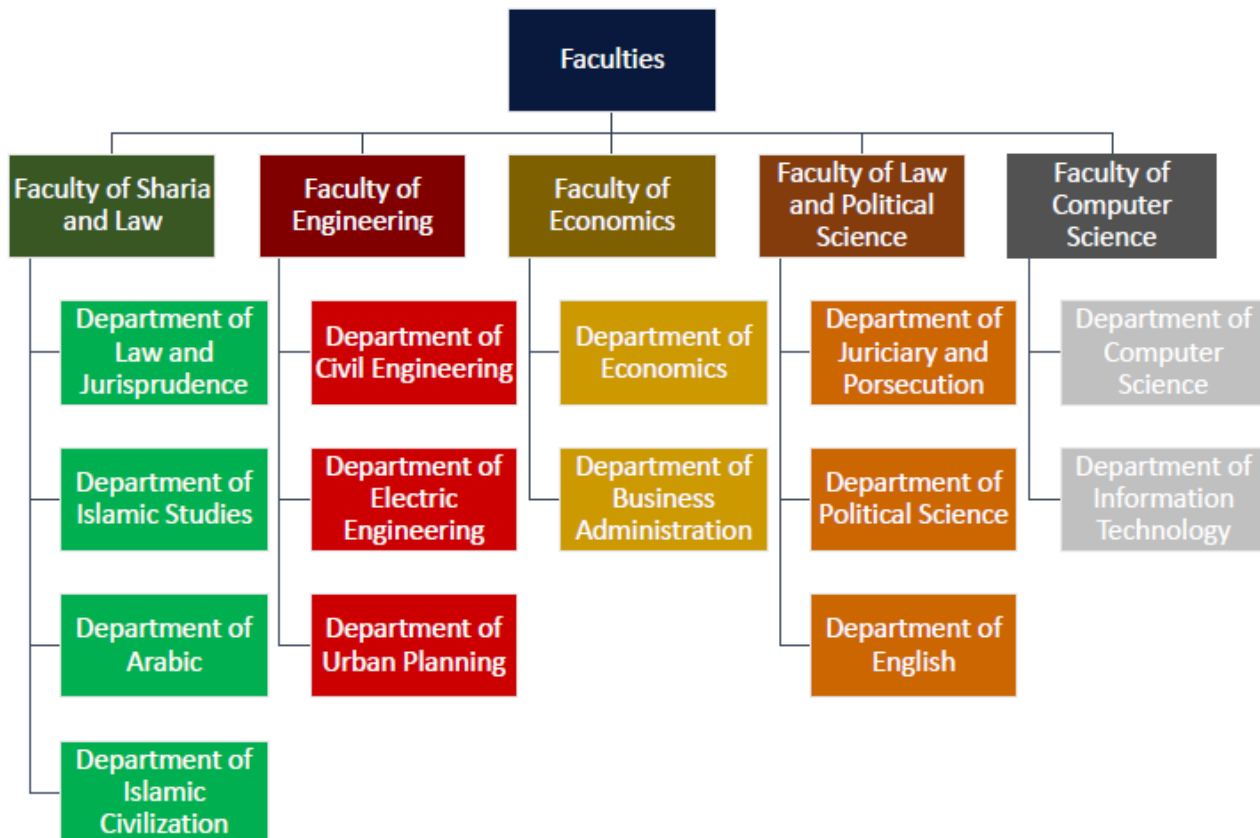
Faculties

Faculty of Sharia and Law

Department of Law and Jurisprudence

Department of Islamic Studies

Department of Arabic

Department of Islamic Civilization

Faculty of Engineering

Department of Civil Engineering

Department of Electric Engineering

Department of Urban Planning

Faculty of Economics

Department of Economics

Department of Business Administration

Faculty of Law and Political Science

Department of Juriciary and Porsecution

Department of Political Science

Department of English

Faculty of Computer Science

Department of Computer Science

Department of Information Technology